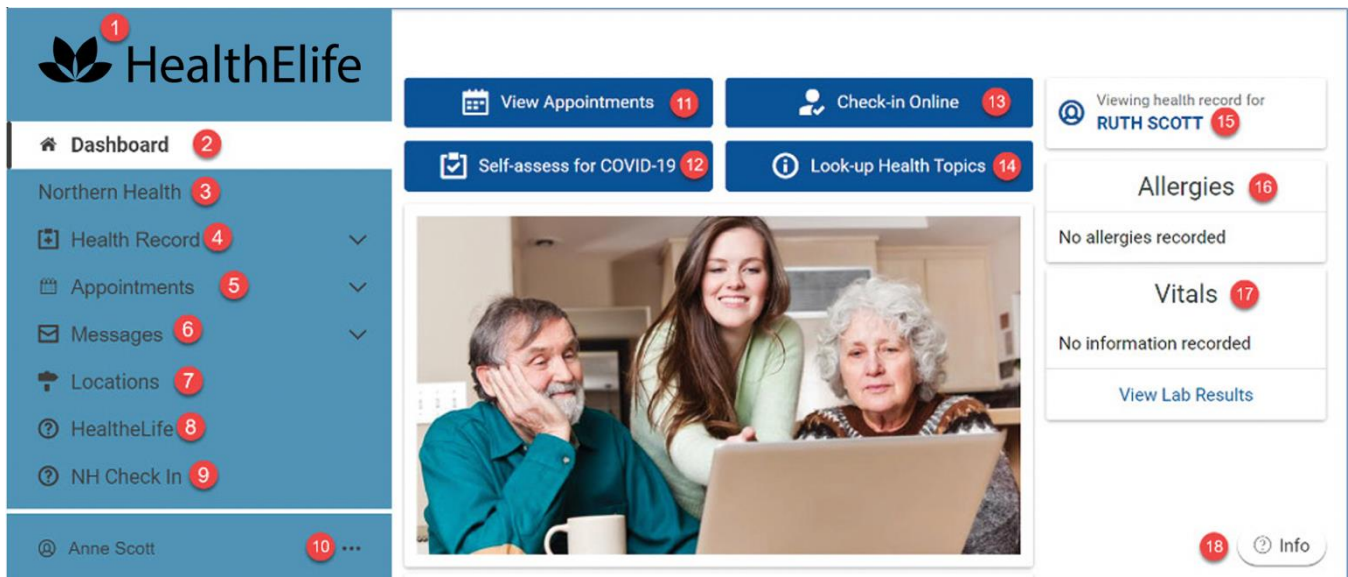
1 HealthElife

Dashboard 2

Northern Health 3

Health Record 4

Appointments 5

Messages 6

Locations 7

HealtheLife 8

NH Check In 9

Anne Scott 10 ...

View Appointments 11

Check-in Online 13

Self-assess for COVID-19 12

Look-up Health Topics 14

Viewing health record for
RUTH SCOTT 15

Allergies 16

No allergies recorded

Vitals 17

No information recorded

View Lab Results

18 Info